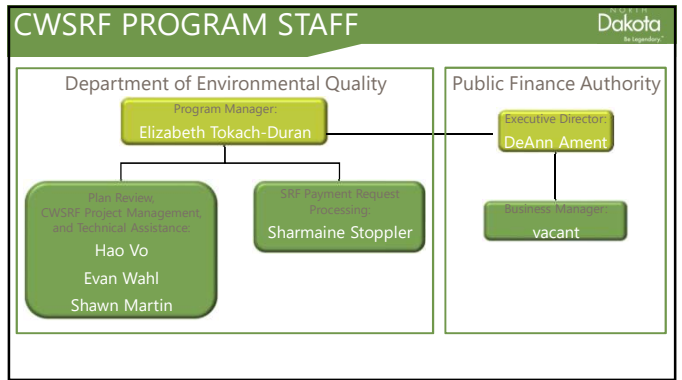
CWSRF PROGRAM STAFF

NORTH Dakota Be Legendary.

Department of Environmental Quality

Program Manager:
Elizabeth Tokach-Duran

Plan Review, CWSRF Project Management, and Technical Assistance:
Hao Vo
Evan Wahl
Shawn Martin

SRF Payment Request Processing:
Sharmaine Stoppler

Public Finance Authority

Executive Director:
DeAnn Ament

Business Manager:
vacant